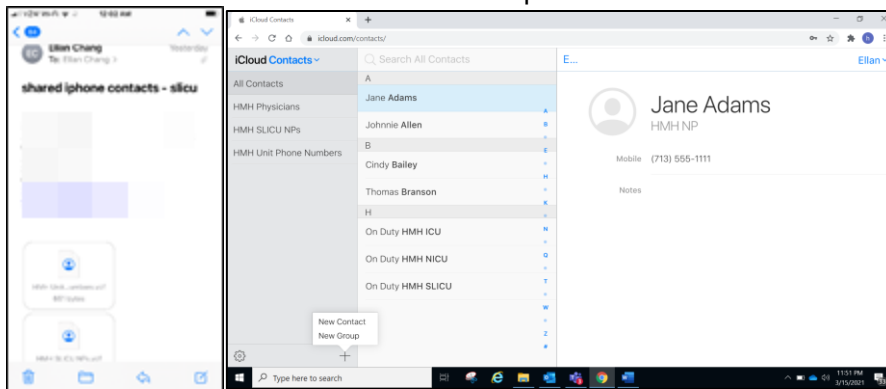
12:02 AM

84

EC Ellan Chang Yesterday
To: Ellan Chang

shared iphone contacts - slicu

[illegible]

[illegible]

iCloud Contacts ×
icloud.com/contacts/

iCloud Contacts

All Contacts
HMH Physicians
HMH SLICU NPs
HMH Unit Phone Numbers

Search All Contacts
A
Jane Adams
Johnnie Allen
B
Cindy Bailey
Thomas Branson
H
On Duty HMH ICU
On Duty HMH NICU
On Duty HMH SLICU

New Contact
New Group

E...
Ellan

Jane Adams
HMH NP

Mobile (713) 555-1111
Notes

Type here to search

11:51 PM
3/15/2021